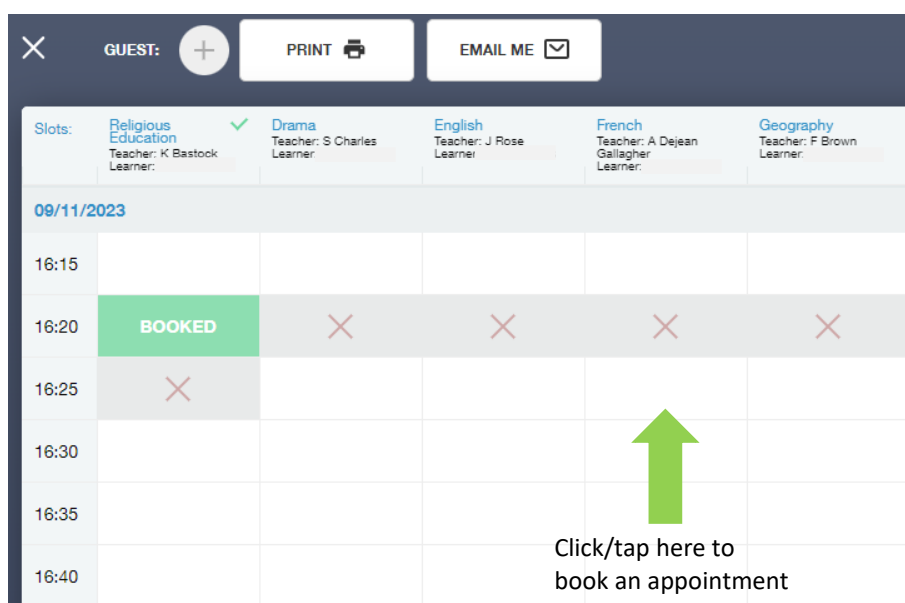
GUEST: PRINT EMAIL ME

| Slots: | Religious Education Teacher: K Bastock Learner: | Drama Teacher: S Charles Learner: | English Teacher: J Rose Learner: | French Teacher: A Dejean Gallagher Learner: | Geography Teacher: F Brown Learner: |
|---|---|---|---|---|---|
| 09/11/2023 | | | | | |
| 16:15 | | | | | |
| 16:20 | BOOKED | | | | |
| 16:25 | | | | | |
| 16:30 | | | | | |
| 16:35 | | | | | |
| 16:40 | | | | | |

Click/tap here to book an appointment